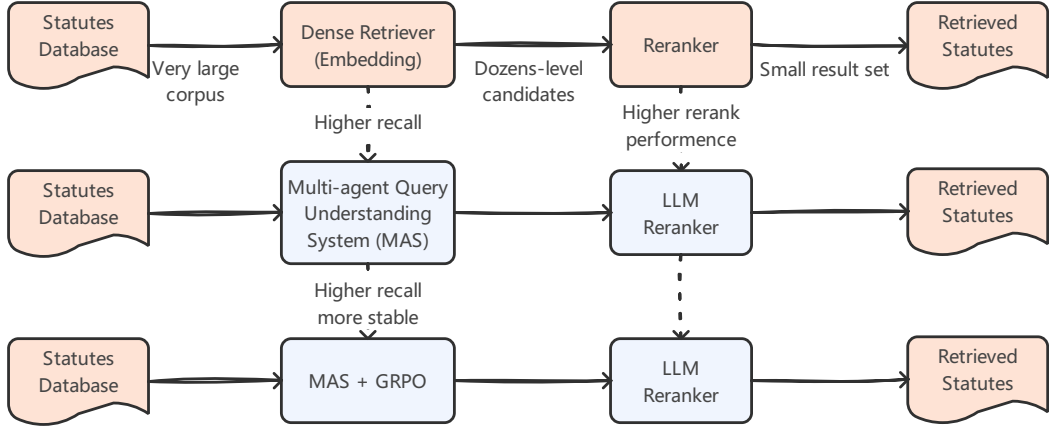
Statutes Database

Very large corpus

Dense Retriever (Embedding)

Dozens-level candidates

Reranker

Small result set

Retrieved Statutes

Higher recall

Higher rerank performence

Statutes Database

Multi-agent Query Understanding System (MAS)

LLM Reranker

Retrieved Statutes

Higher recall more stable

Statutes Database

MAS + GRPO

LLM Reranker

Retrieved Statutes